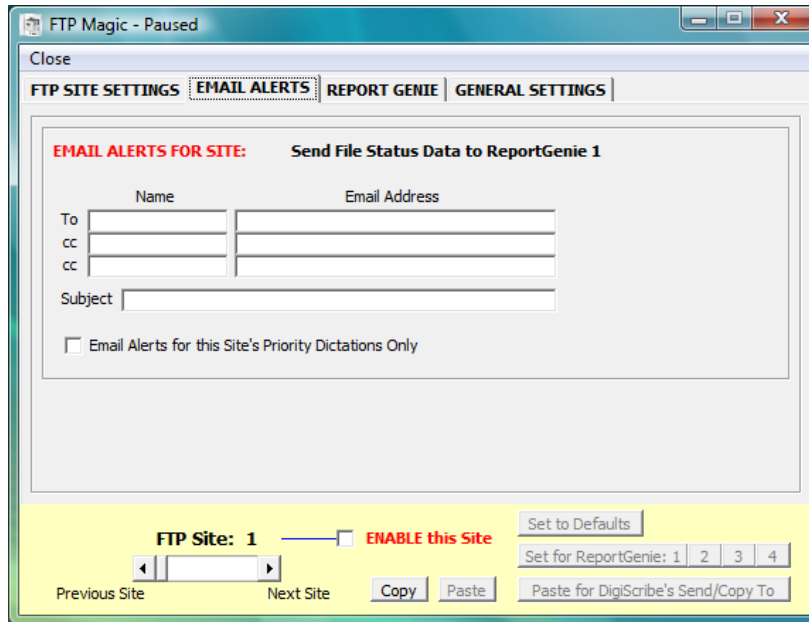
FTP Magic - Paused

Close

FTP SITE SETTINGS | EMAIL ALERTS | REPORT GENIE | GENERAL SETTINGS

EMAIL ALERTS FOR SITE: Send File Status Data to ReportGenie 1

Name Email Address

To

cc

cc

Subject

Email Alerts for this Site's Priority Dictations Only

FTP Site: 1

ENABLE this Site

Previous Site

Next Site

Copy

Paste

Set to Defaults

Set for ReportGenie: 1 2 3 4

Paste for DigiScribe's Send/Copy To